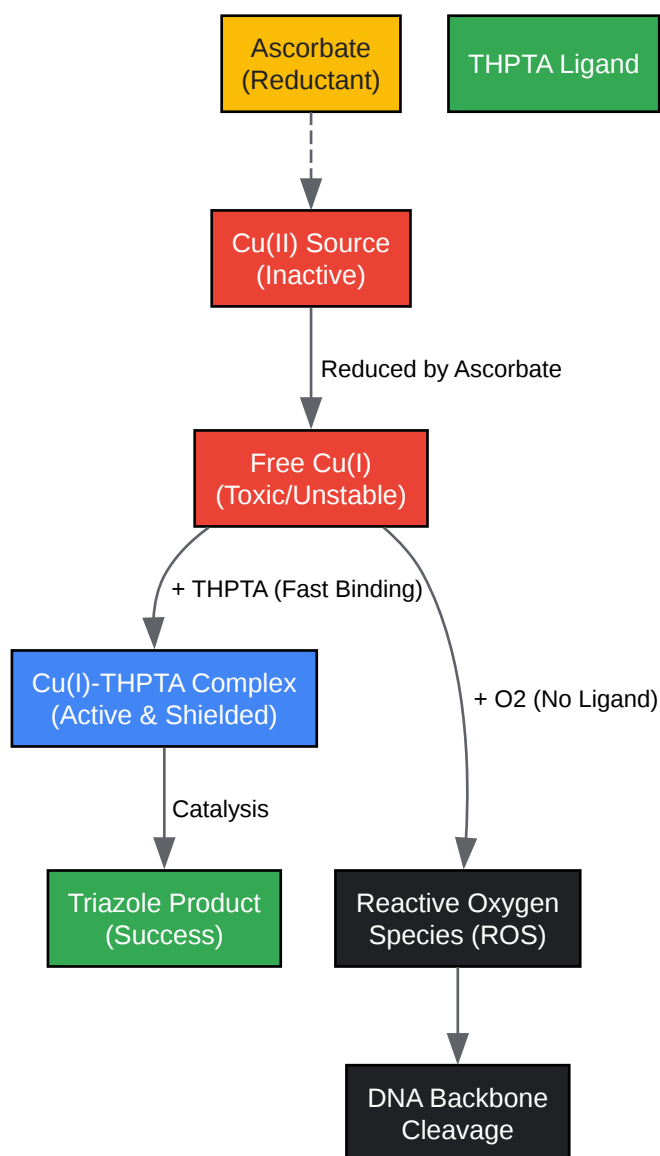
Ascorbate
(Reductant)

THPTA Ligand

Cu(II) Source
(Inactive)

Reduced by Ascorbate

Free Cu(I)
(Toxic/Unstable)

+ THPTA (Fast Binding)

+ O2 (No Ligand)

Cu(I)-THPTA Complex
(Active & Shielded)

Catalysis

Triazole Product
(Success)

Reactive Oxygen
Species (ROS)

DNA Backbone
Cleavage